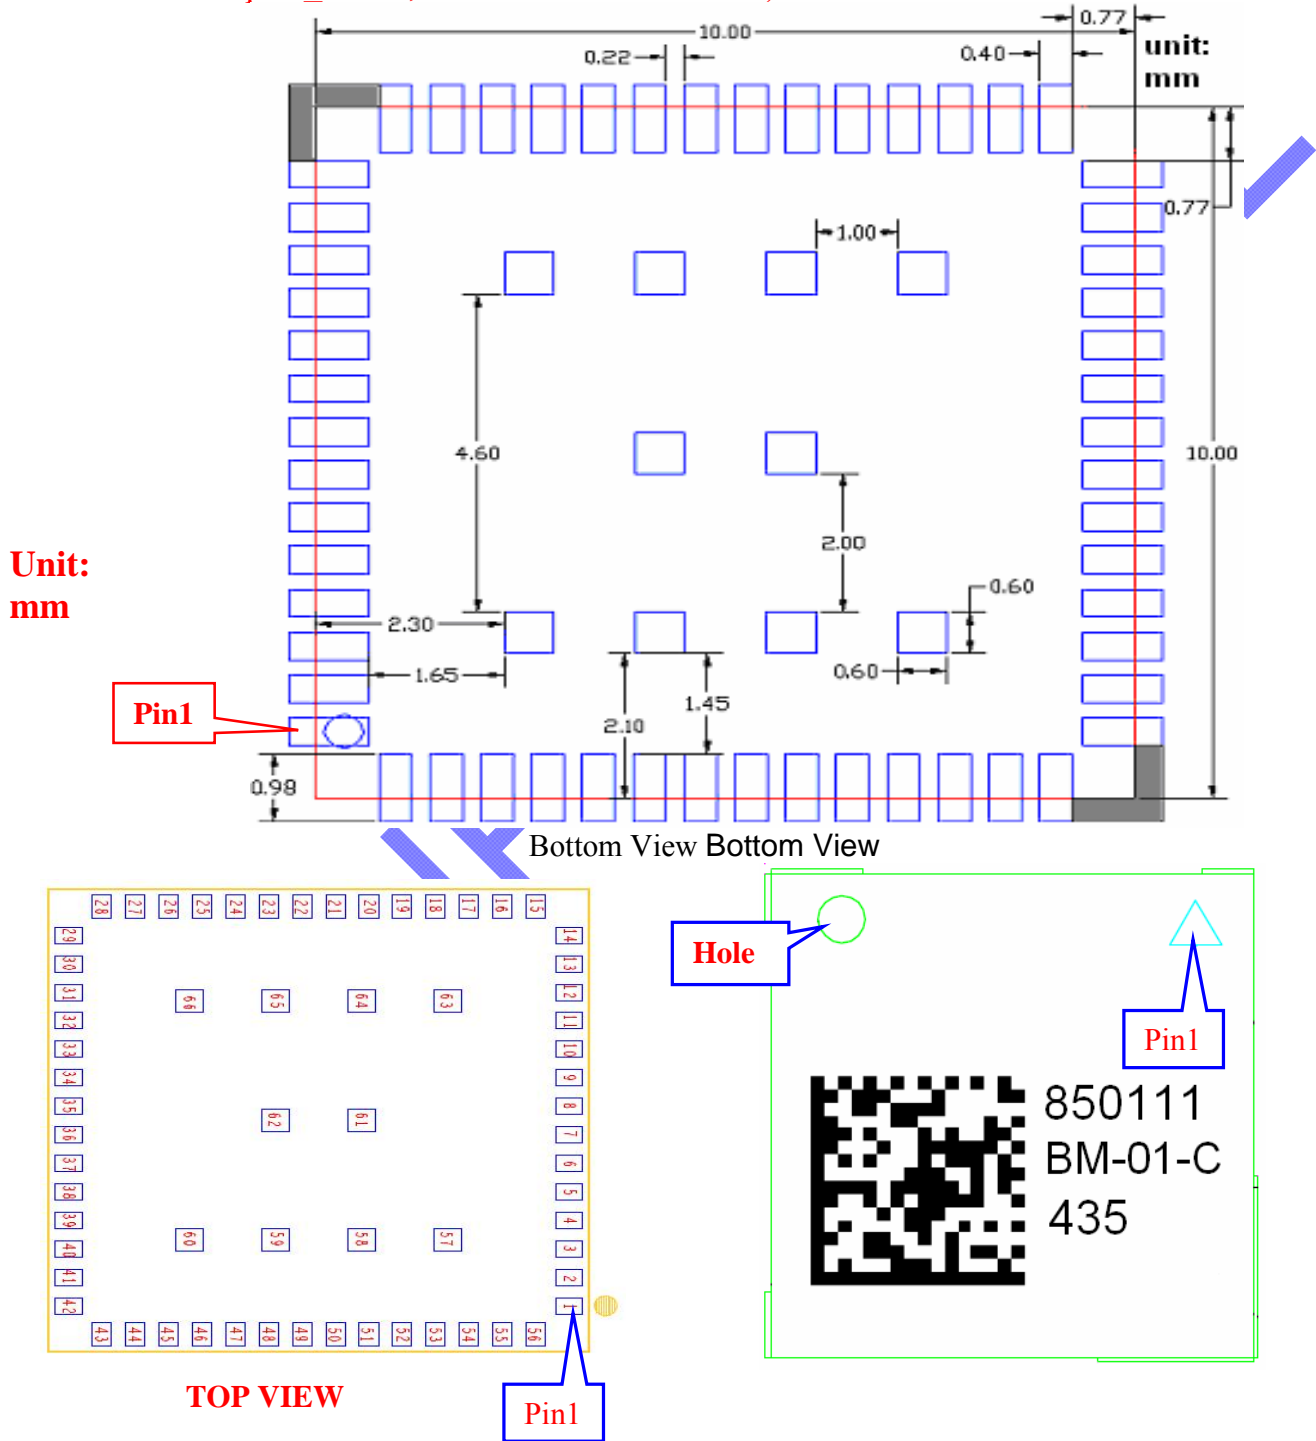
10.00
0.77
0.22
0.40
unit: mm
0.77
1.00
4.60
10.00
2.00
0.60
Unit: mm
2.30
1.65
0.60
1.45
2.10
Pin1
0.98
Bottom View Bottom View

28 27 26 25 24 23 22 21 20 19 18 17 16 15
29 30 31 32 33 34 35 36 37 38 39 40 41 42
14 13 12 11 10 9 8 7 6 5 4 3 2 1
66 65 64 63
62 61
60 59 58 57
43 44 45 46 47 48 49 50 51 52 53 54 55 56
TOP VIEW
Pin1

Hole
Pin1
850111
BM-01-C
435